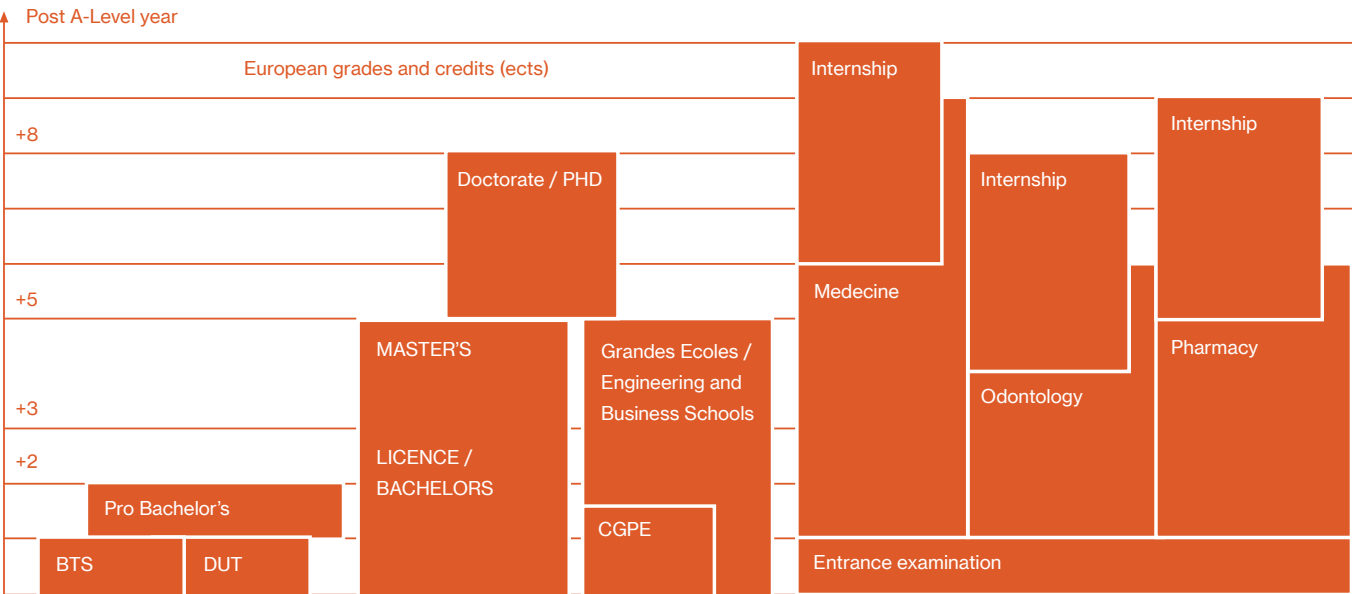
Post A-Level year

European grades and credits (ects)

+8

+5

+3

+2

Doctorate / PHD

MASTER'S

LICENCE / BACHELORS

Pro Bachelor's

BTS

DUT

Grandes Ecoles / Engineering and Business Schools

CGPE

Internship

Medecine

Internship

Odontology

Internship

Pharmacy

Entrance examination